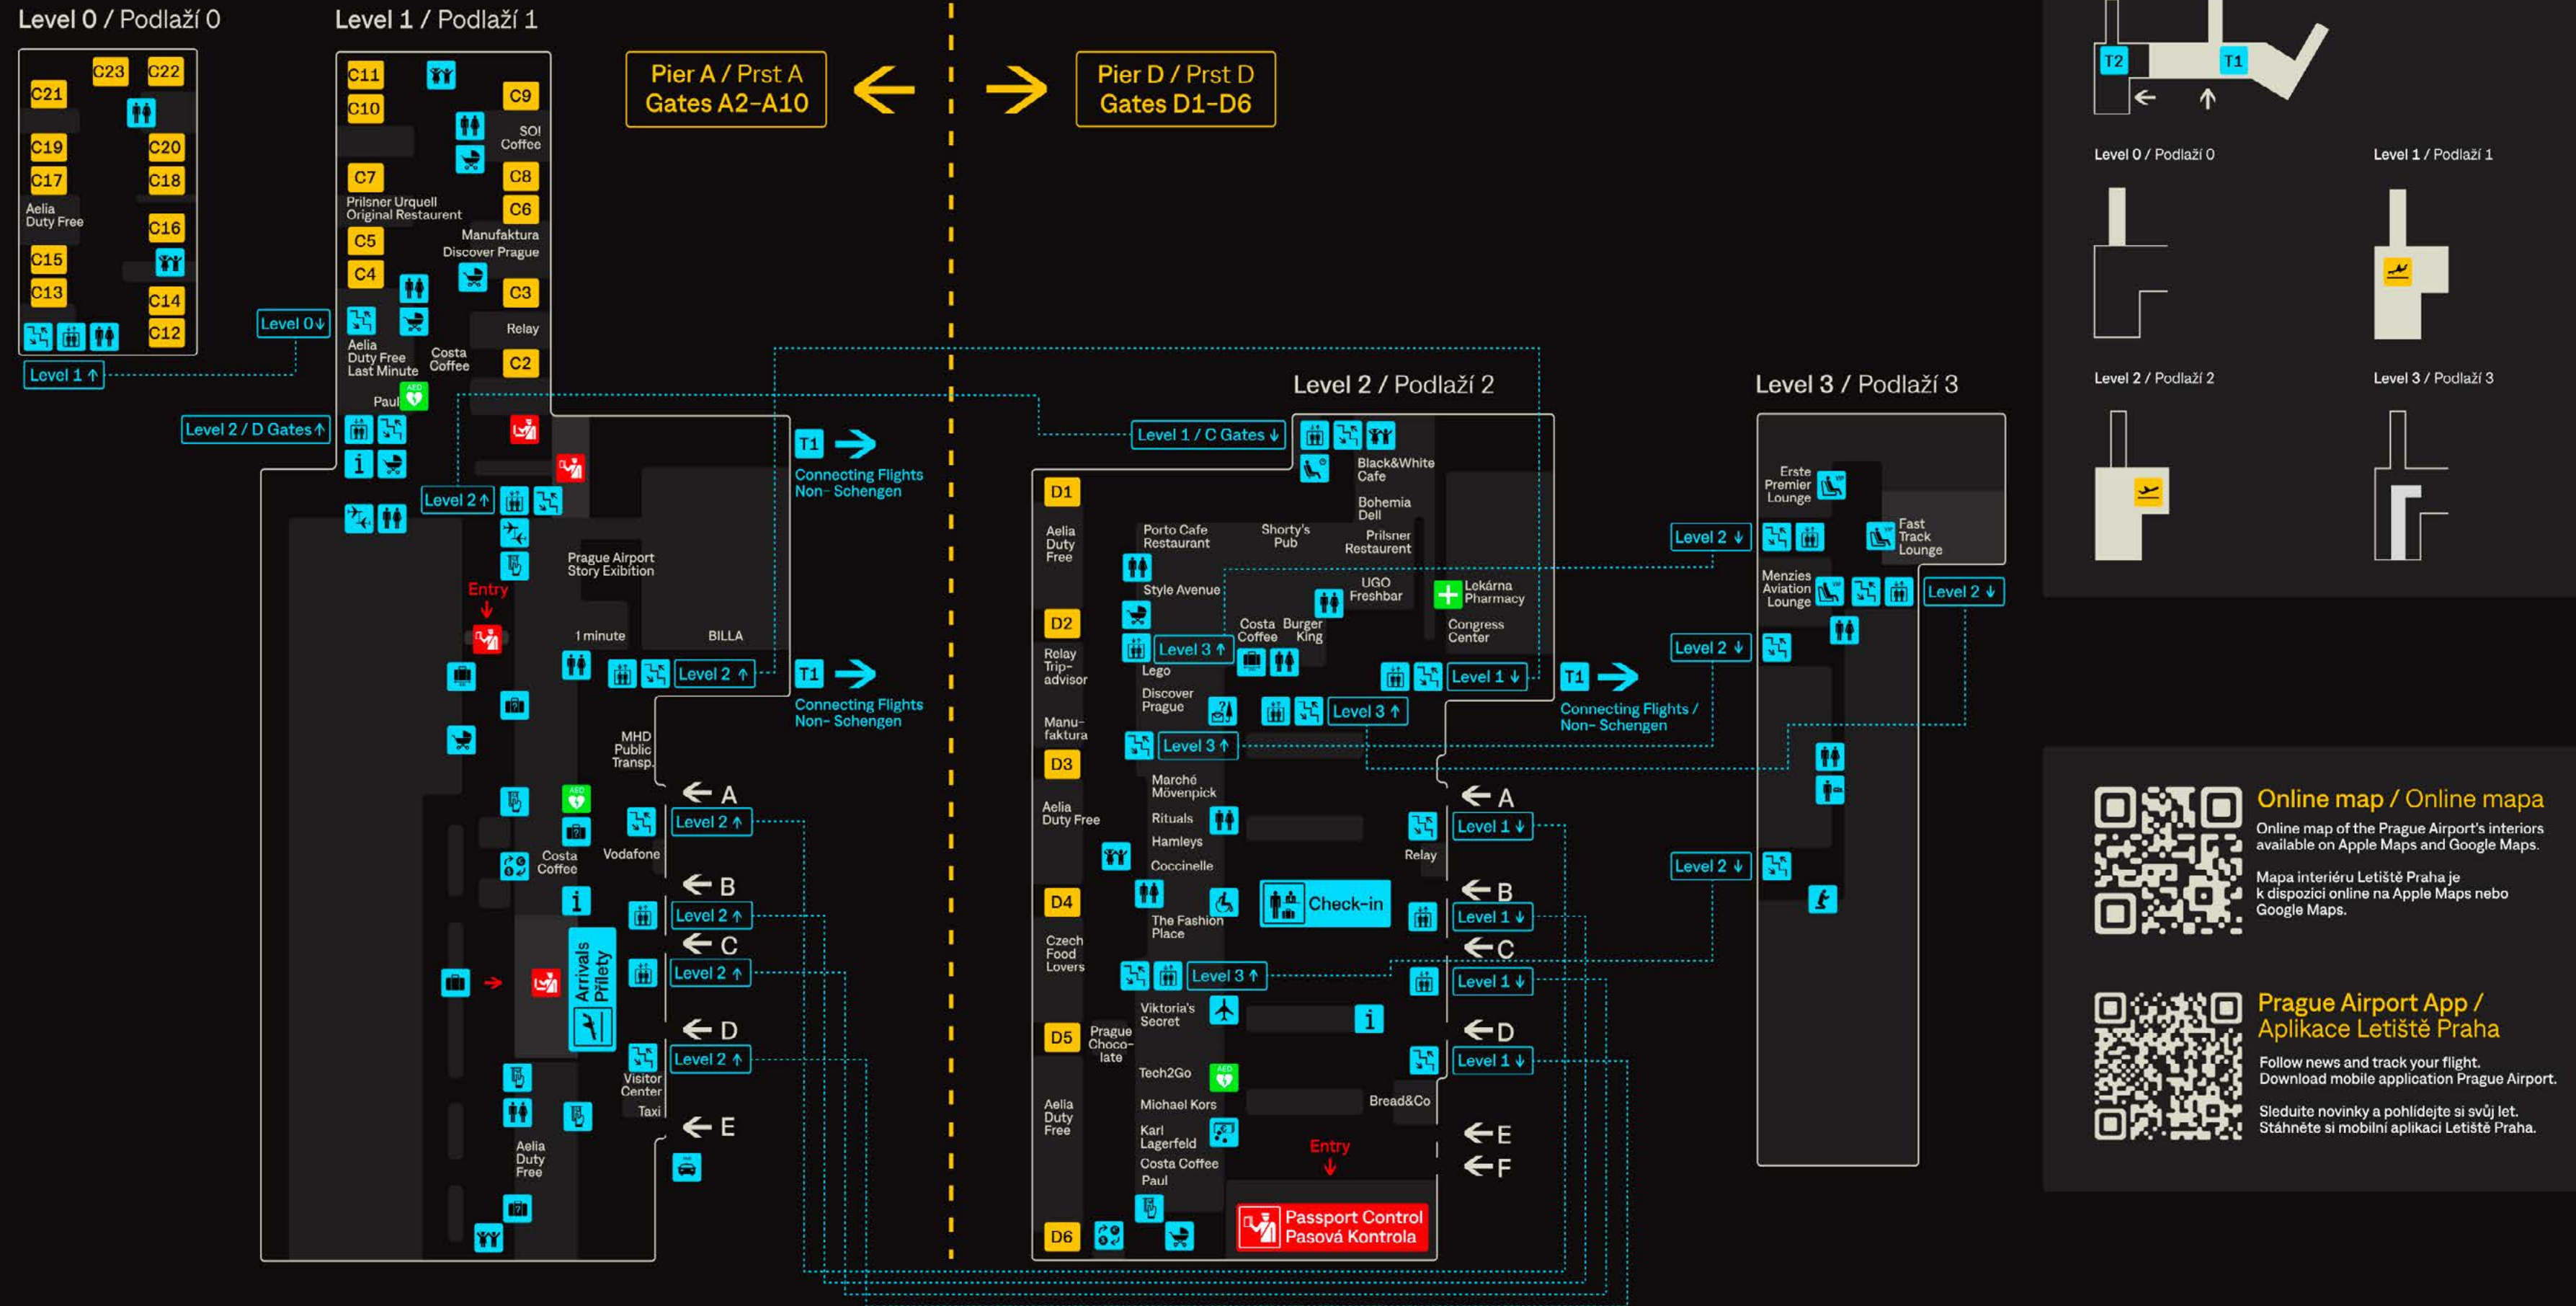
Level 0 / Podlaží 0

C23 C22
C21
C19 C20
C17 C18
Aelia Duty Free
C16
C15
C13 C14
C12

Level 0 ↓
Level 1 ↑
Level 2 / D Gates ↑

Level 1 / Podlaží 1

C11
C10
C9
SOI Coffee
C7
C8
Prilsner Urquell Original Restaurent
C6
C5
Manufaktura Discover Prague
C4
C3
Relay
Aelia Duty Free Last Minute
Costa Coffee
C2
Paul
Level 2 ↑
Prague Airport Story Exibition
Entry
1 minute
BILLA
Level 2 ↑
MHD Public Transp.
A
Level 2 ↑
Costa Coffee
Vodafone
B
Level 2 ↑
C
Level 2 ↑
Arrivals Přílety
D
Level 2 ↑
Visitor Center
Taxi
E
Aelia Duty Free

Pier A / Prst A
Gates A2–A10

Pier D / Prst D
Gates D1–D6

T1
Connecting Flights Non- Schengen

T1
Connecting Flights Non- Schengen

Level 2 / Podlaží 2

Level 1 / C Gates ↓
Black&White Cafe
Bohemia Deli
D1
Aelia Duty Free
Porto Cafe Restaurant
Shorty's Pub
Prilsner Restaurent
Style Avenue
UGO Freshbar
Lekárna Pharmacy
D2
Costa Coffee
Burger King
Congress Center
Level 3 ↑
Relay Trip-advisor
Lego
Level 1 ↓
Discover Prague
Level 3 ↑
Manu-faktura
Level 3 ↑
T1
Connecting Flights / Non- Schengen
D3
Marché Mövenpick
Aelia Duty Free
Rituals
A
Level 1 ↓
Hamleys
Relay
Coccinelle
D4
The Fashion Place
Check-in
B
Level 1 ↓
Czech Food Lovers
C
Level 3 ↑
Level 1 ↓
Viktoria's Secret
D5
Prague Choco-late
D
Level 1 ↓
Tech2Go
Aelia Duty Free
Michael Kors
Bread&Co
Karl Lagerfeld
Entry
E
Costa Coffee
F
Paul
D6
Passport Control Pasová Kontrola

Level 3 / Podlaží 3

Erste Premier Lounge
Level 2 ↓
Fast Track Lounge
Menzies Aviation Lounge
Level 2 ↓
Level 2 ↓
Level 2 ↓

T2 T1
Level 0 / Podlaží 0
Level 1 / Podlaží 1
Level 2 / Podlaží 2
Level 3 / Podlaží 3

Online map / Online mapa
Online map of the Prague Airport's interiors available on Apple Maps and Google Maps.
Mapa interiéru Letiště Praha je k dispozici online na Apple Maps nebo Google Maps.

Prague Airport App / Aplikace Letiště Praha
Follow news and track your flight. Download mobile application Prague Airport.
Sledujte novinky a pohlídejte si svůj let. Stáhněte si mobilní aplikaci Letiště Praha.